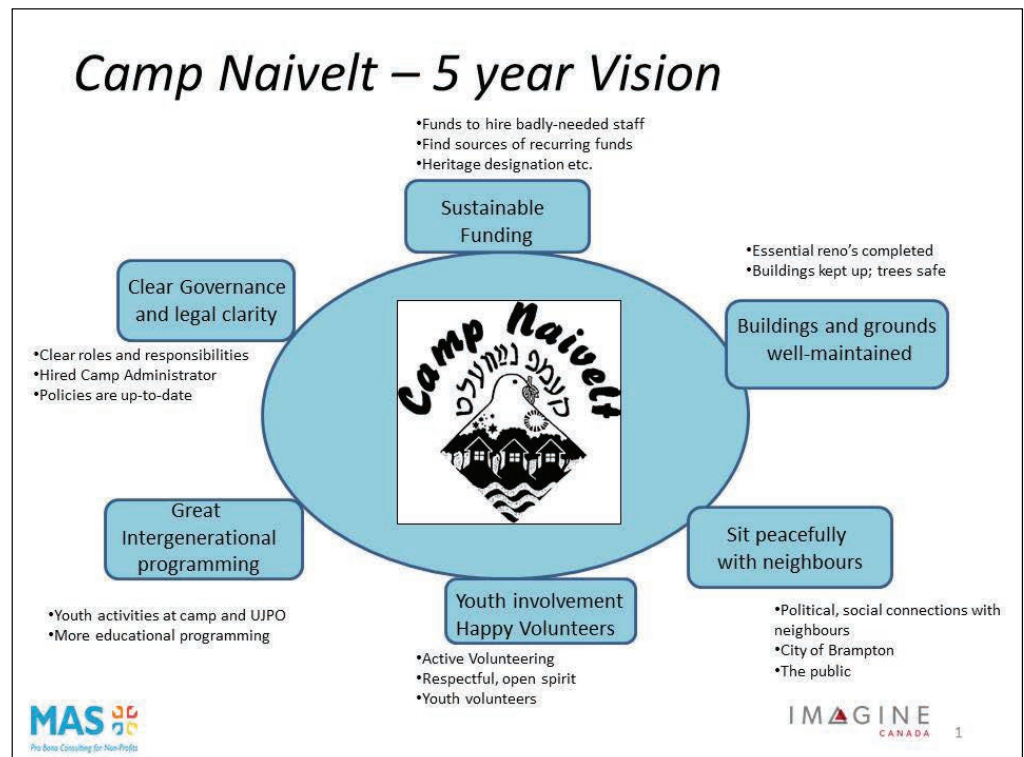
Camp Naivelt – 5 year Vision

•Funds to hire badly-needed staff
•Find sources of recurring funds
•Heritage designation etc.

Sustainable Funding

•Essential reno's completed
•Buildings kept up; trees safe

Clear Governance and legal clarity

Camp Naivelt
קעמפּ נײַװעלט

Buildings and grounds well-maintained

•Clear roles and responsibilities
•Hired Camp Administrator
•Policies are up-to-date

Great Intergenerational programming

Sit peacefully with neighbours

Youth involvement Happy Volunteers

•Youth activities at camp and UJPO
•More educational programming

•Political, social connections with neighbours
•City of Brampton
•The public

•Active Volunteering
•Respectful, open spirit
•Youth volunteers

MAS
Pro Bono Consulting for Non-Profits

IMAGINE CANADA

1